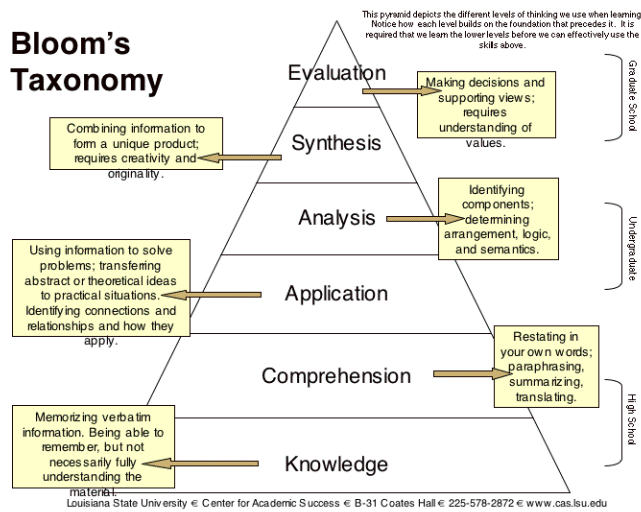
This pyramid depicts the different levels of thinking we use when learning. Notice how each level builds on the foundation that precedes it. It is required that we learn the lower levels before we can effectively use the skills above.

Bloom's Taxonomy

Evaluation

Making decisions and supporting views; requires understanding of values.

Graduate School

Combining information to form a unique product; requires creativity and originality.

Synthesis

Analysis

Identifying components; determining arrangement, logic, and semantics.

Undergraduate

Using information to solve problems; transferring abstract or theoretical ideas to practical situations. Identifying connections and relationships and how they apply.

Application

Comprehension

Restating in your own words; paraphrasing, summarizing, translating.

High School

Memorizing verbatim information. Being able to remember, but not necessarily fully understanding the material.

Knowledge

Louisiana State University ∈ Center for Academic Success ∈ B-31 Coates Hall ∈ 225-578-2872 ∈ www.cas.lsu.edu